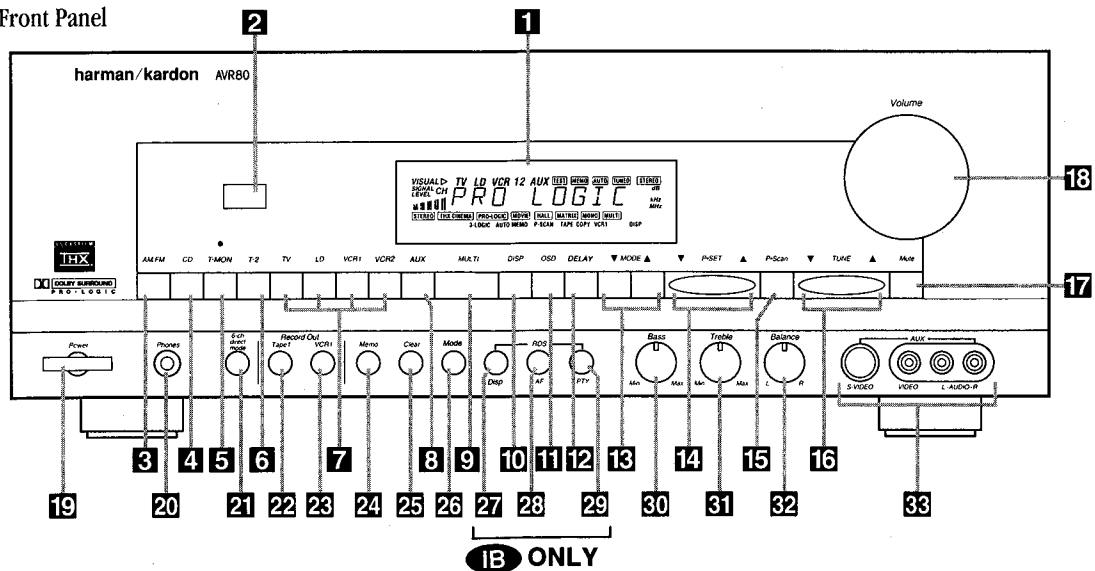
Front Panel

2 1

harman/kardon AVR80

Volume

VISUAL SIGNAL LEVEL CH TV LD VCR 12 AUX TEST MEMO AUTO TUNED STEREO dB kHz MHz PRO LOGIC STEREO THX CINEMA PRO-LOGIC MOVIE HALL MATRIX MONO MULTI 3-LOGIC AUTO MEMO P-SCAN TAPE COPY VCR1 DISP

18

THX DOLBY SURROUND PRO·LOGIC

AM/FM CD T-MON T-2 TV LD VCR1 VCR2 AUX MULTI DISP OSD DELAY ▼ MODE ▲ ▼ P-SET ▲ P-Scan ▼ TUNE ▲ Mute

17

Power Phones 6-ch direct mode Record Out Tape1 VCR1 Memo Clear Mode RDS Disp AF PTY Bass Min Max Treble Min Max Balance L R AUX S-VIDEO VIDEO L-AUDIO-R

3 4 5 6 7 8 9 10 11 12 13 14 15 16

19 20 21 22 23 24 25 26 27 28 29 30 31 32 33

IB ONLY